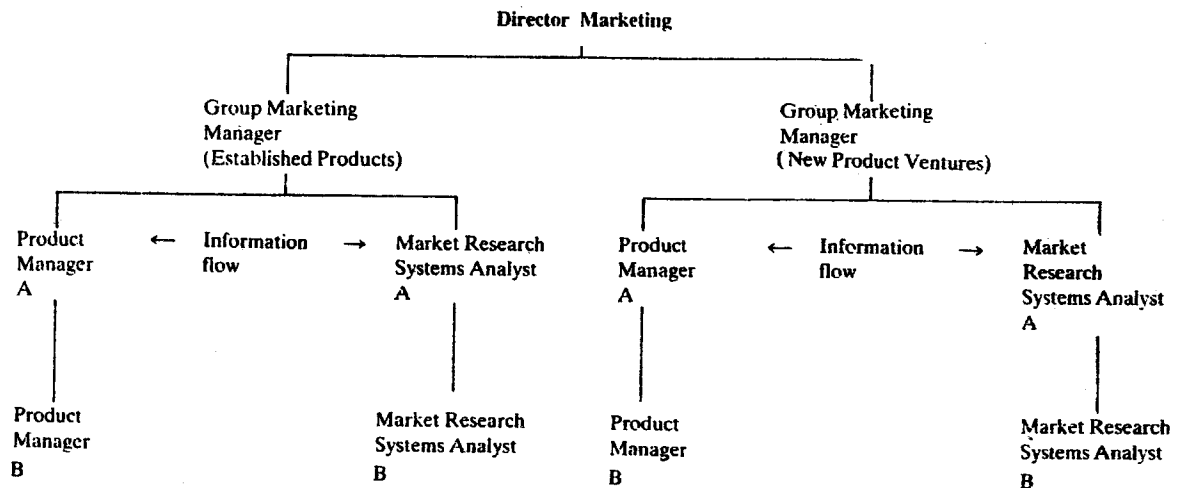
Director Marketing

Group Marketing Manager (Established Products)

Group Marketing Manager (New Product Ventures)

Product Manager A ← Information flow → Market Research Systems Analyst A

Product Manager A ← Information flow → Market Research Systems Analyst A

Product Manager B

Market Research Systems Analyst B

Product Manager B

Market Research Systems Analyst B